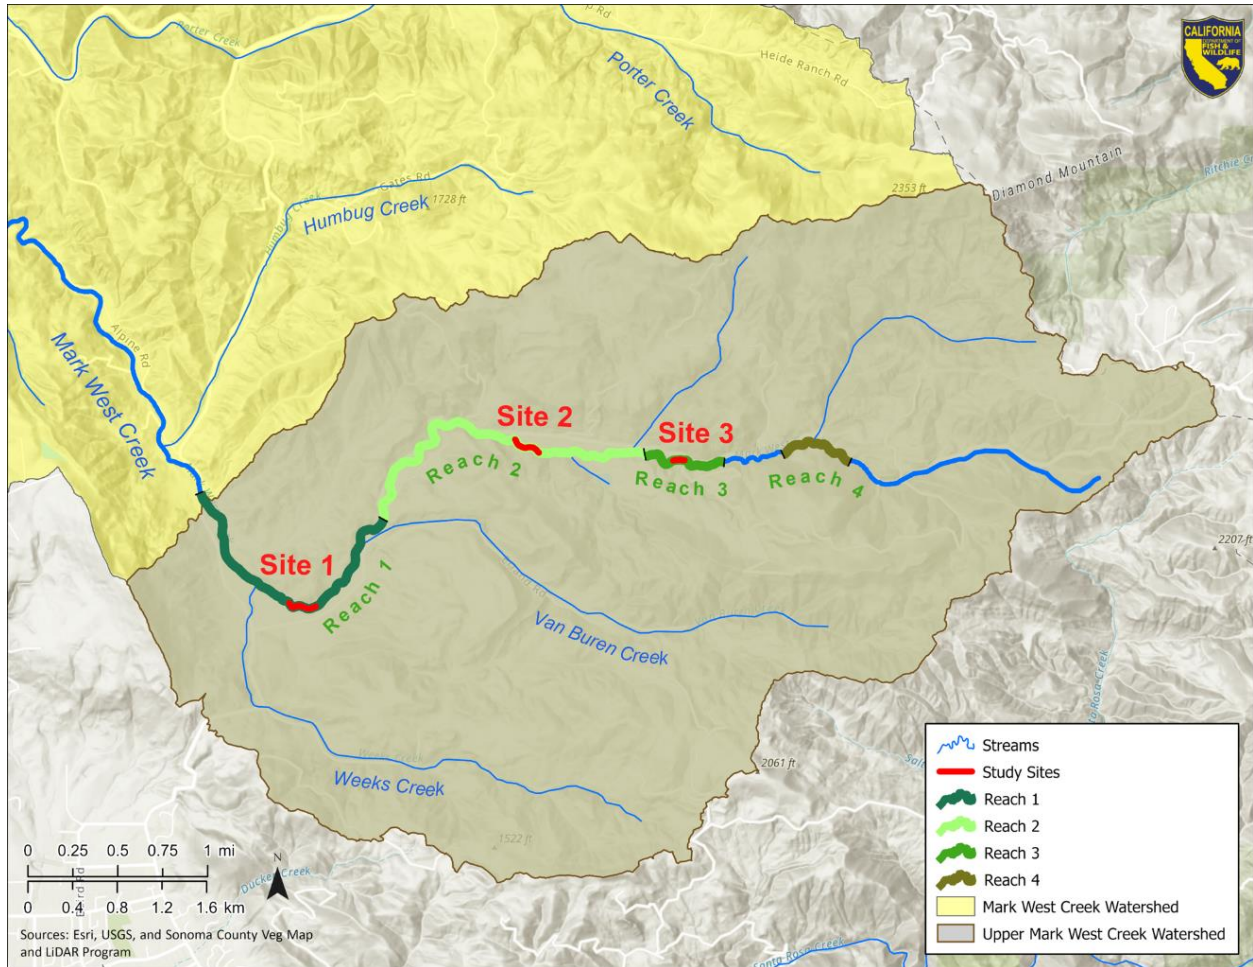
CALIFORNIA
DEPARTMENT OF
FISH &
WILDLIFE

Porter Creek
Heide Ranch Rd
Porter Creek
Diamond Mountain
Ritchie
Gates Rd
1728 ft
2353 ft
Humbug Creek
Alpine Rd
Mark West Creek
Site 2
Site 3
Reach 2
Reach 3
Reach 4
Site 1
Reach 1
Van Buren Creek
2207 ft
Weeks Creek
2061 ft
1522 ft
Ducker Creek
Santa Rosa Creek

Streams
Study Sites
Reach 1
Reach 2
Reach 3
Reach 4
Mark West Creek Watershed
Upper Mark West Creek Watershed

0 0.25 0.5 0.75 1 mi
0 0.4 0.8 1.2 1.6 km
N

Sources: Esri, USGS, and Sonoma County Veg Map and LiDAR Program